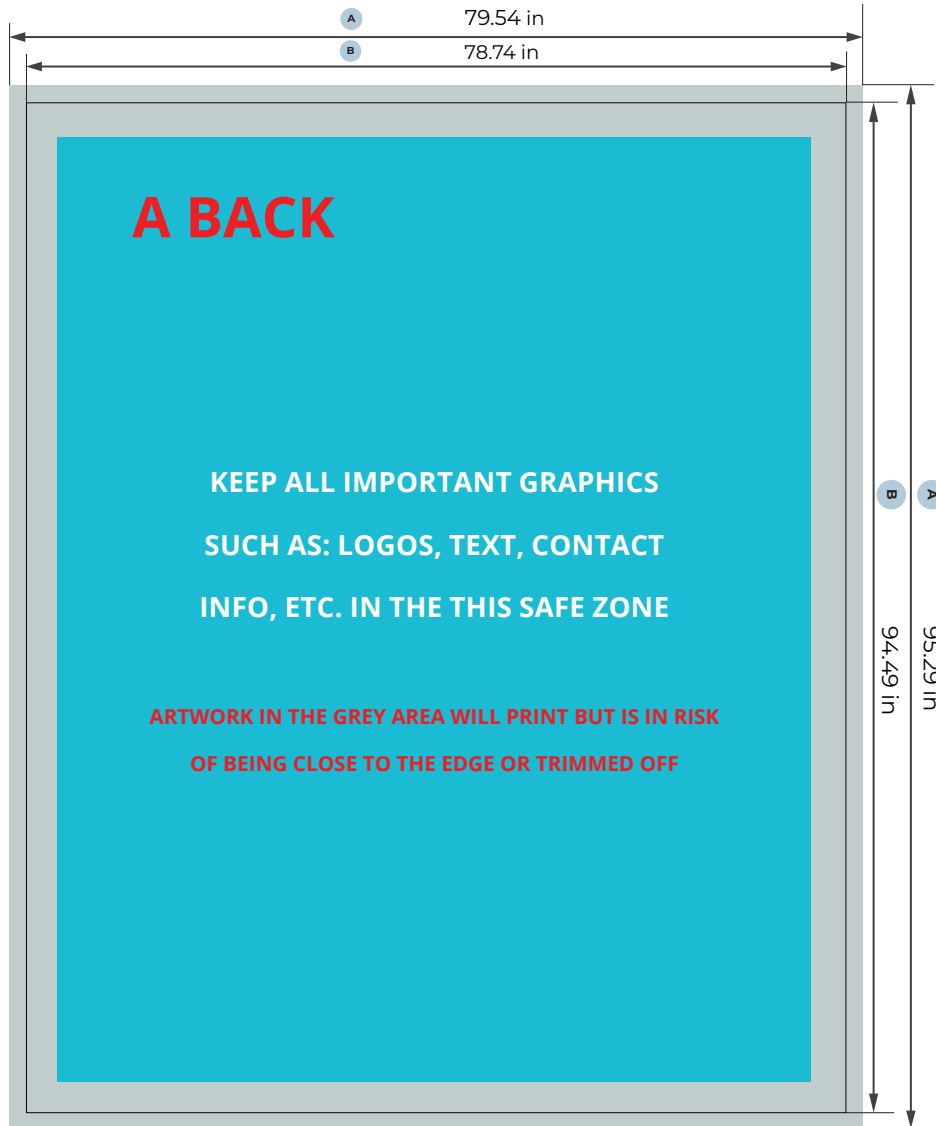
A 79.54 in

B 78.74 in

A BACK

KEEP ALL IMPORTANT GRAPHICS

SUCH AS: LOGOS, TEXT, CONTACT

INFO, ETC. IN THE THIS SAFE ZONE

ARTWORK IN THE GREY AREA WILL PRINT BUT IS IN RISK

OF BEING CLOSE TO THE EDGE OR TRIMMED OFF

B 94.49 in

A 95.29 in